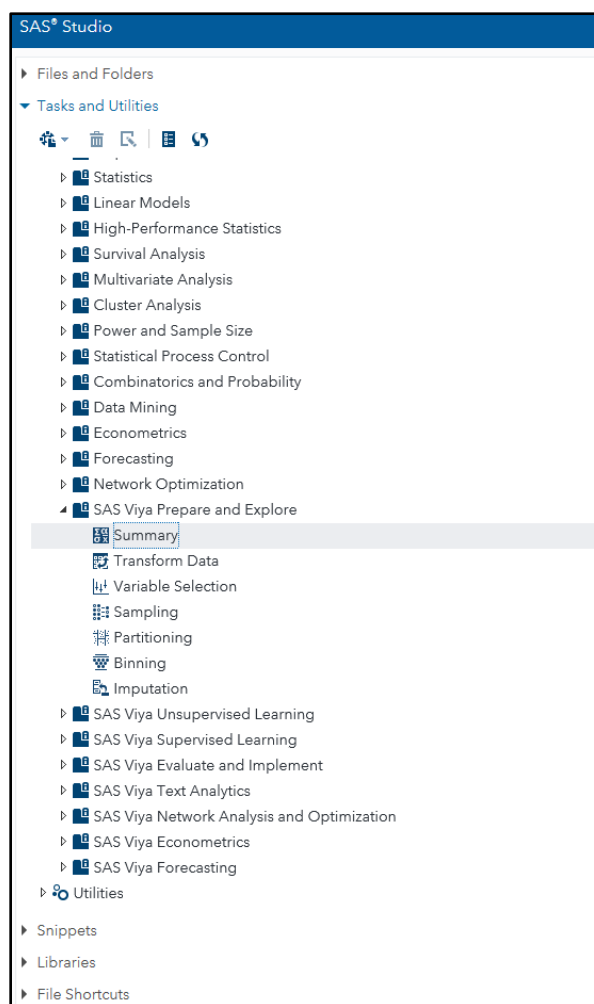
SAS® Studio

Files and Folders

Tasks and Utilities

Statistics
Linear Models
High-Performance Statistics
Survival Analysis
Multivariate Analysis
Cluster Analysis
Power and Sample Size
Statistical Process Control
Combinatorics and Probability
Data Mining
Econometrics
Forecasting
Network Optimization
SAS Viya Prepare and Explore
Summary
Transform Data
Variable Selection
Sampling
Partitioning
Binning
Imputation
SAS Viya Unsupervised Learning
SAS Viya Supervised Learning
SAS Viya Evaluate and Implement
SAS Viya Text Analytics
SAS Viya Network Analysis and Optimization
SAS Viya Econometrics
SAS Viya Forecasting
Utilities

Snippets

Libraries

File Shortcuts